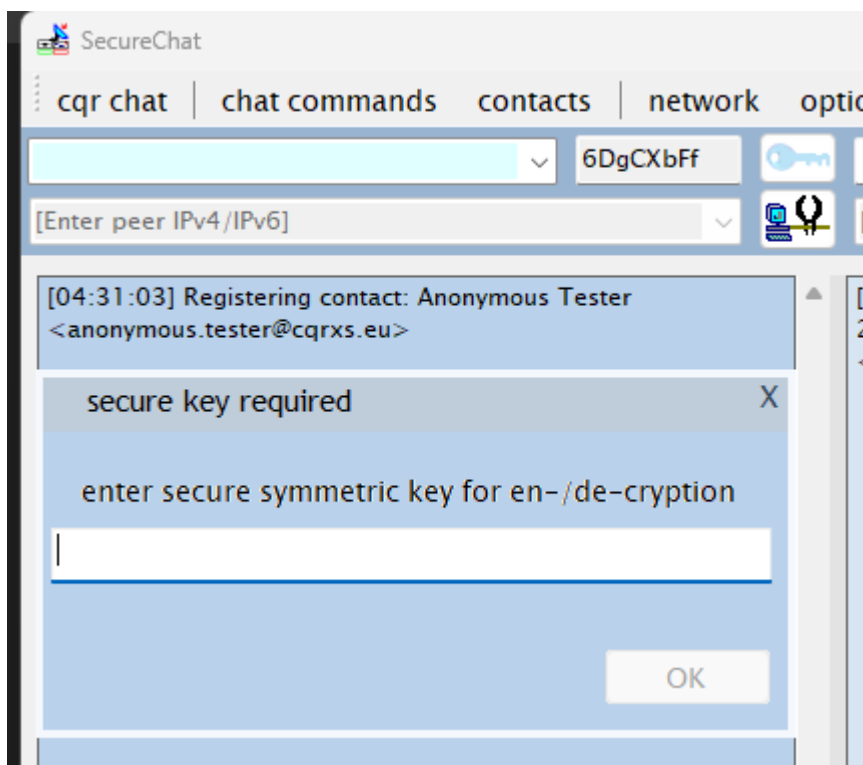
SecureChat

cqr chat | chat commands contacts | network optio

6DgCXbFf

[Enter peer IPv4/IPv6]

[04:31:03] Registering contact: Anonymous Tester <anonymous.tester@cqrxs.eu>

[
2
<

secure key required

X

enter secure symmetric key for en-/de-cryption

OK